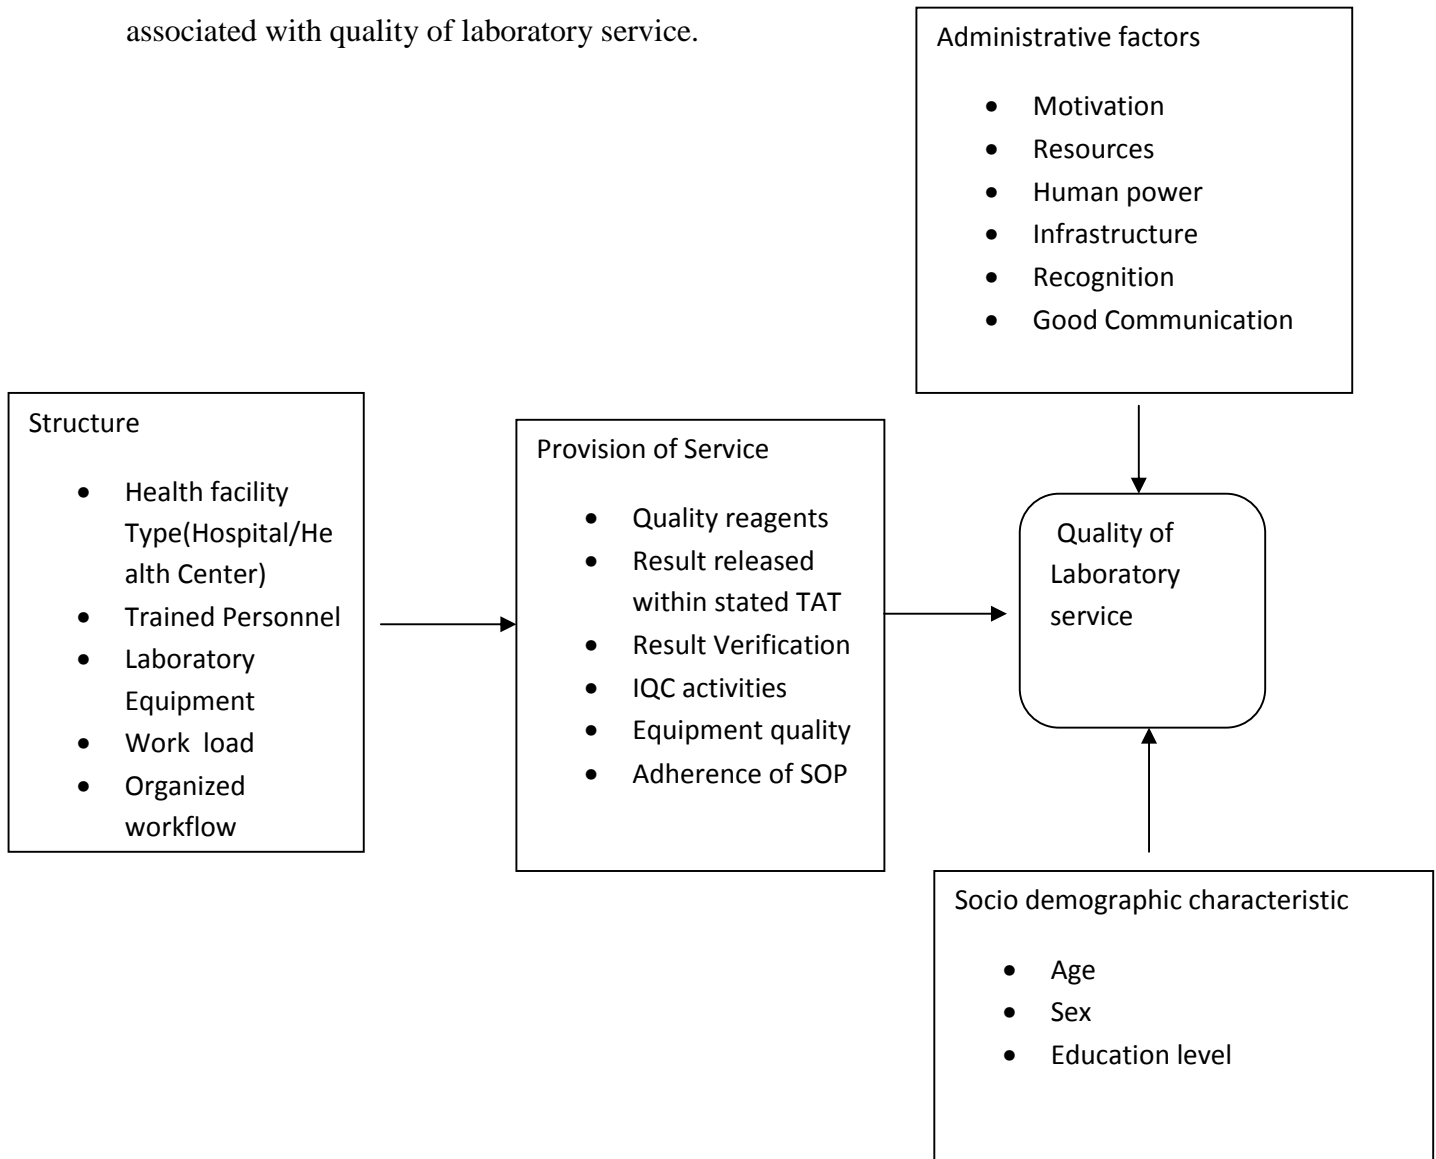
associated with quality of laboratory service.

Administrative factors

- Motivation
- Resources
- Human power
- Infrastructure
- Recognition
- Good Communication

Structure

- Health facility Type(Hospital/Health Center)
- Trained Personnel
- Laboratory Equipment
- Work load
- Organized workflow

Provision of Service

- Quality reagents
- Result released within stated TAT
- Result Verification
- IQC activities
- Equipment quality
- Adherence of SOP

Quality of Laboratory service

Socio demographic characteristic

- Age
- Sex
- Education level